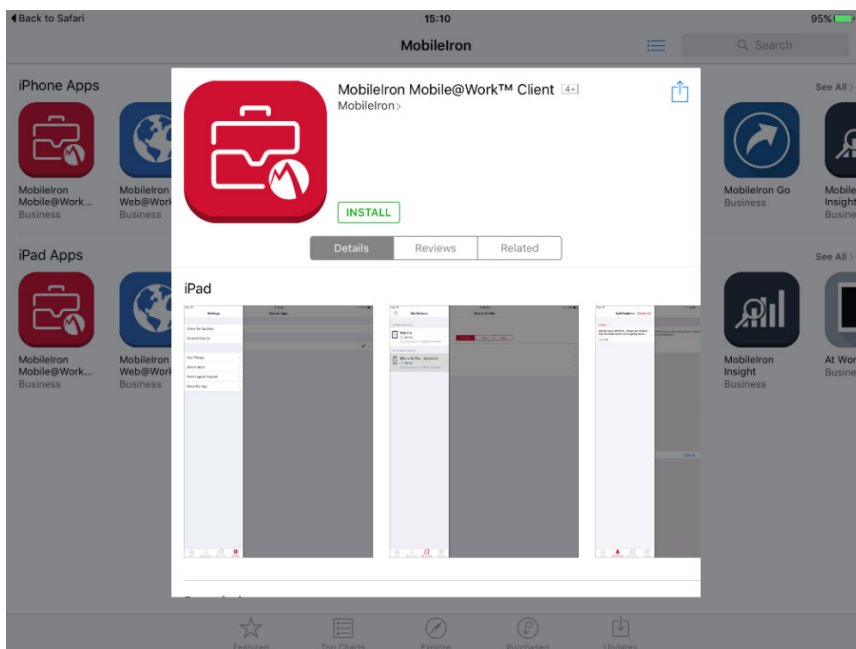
◀ Back to Safari
15:10
95%
MobileIron
Search

iPhone Apps
See All >
MobileIron Mobile@Work...
Business
MobileIron Web@Work
Business
MobileIron Go
Business
MobileIron Insight
Business

iPad Apps
See All >
MobileIron Mobile@Work...
Business
MobileIron Web@Work
Business
MobileIron Insight
Business
At Work
Business

MobileIron Mobile@Work™ Client 4+
MobileIron >
INSTALL
Details Reviews Related
iPad

Featured Top Charts Explore Purchased Updates